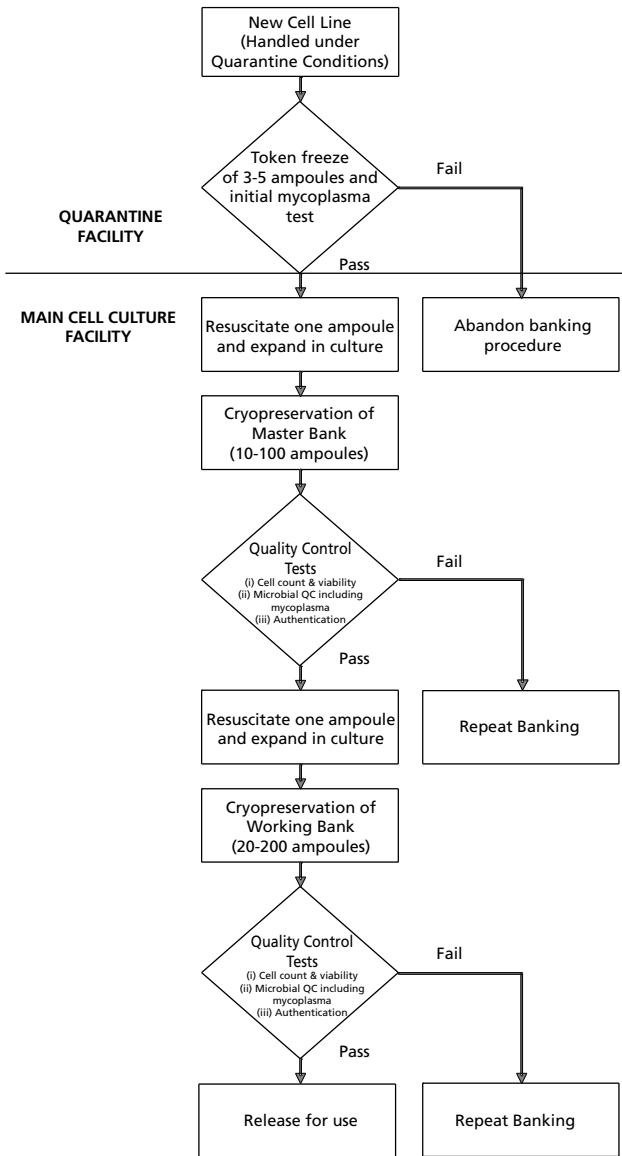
New Cell Line (Handled under Quarantine Conditions)

Token freeze of 3-5 ampoules and initial mycoplasma test

Fail

QUARANTINE FACILITY

Pass

MAIN CELL CULTURE FACILITY

Resuscitate one ampoule and expand in culture

Abandon banking procedure

Cryopreservation of Master Bank (10-100 ampoules)

Quality Control Tests
(i) Cell count & viability
(ii) Microbial QC including mycoplasma
(iii) Authentication

Fail

Pass

Resuscitate one ampoule and expand in culture

Repeat Banking

Cryopreservation of Working Bank (20-200 ampoules)

Quality Control Tests
(i) Cell count & viability
(ii) Microbial QC including mycoplasma
(iii) Authentication

Fail

Pass

Release for use

Repeat Banking